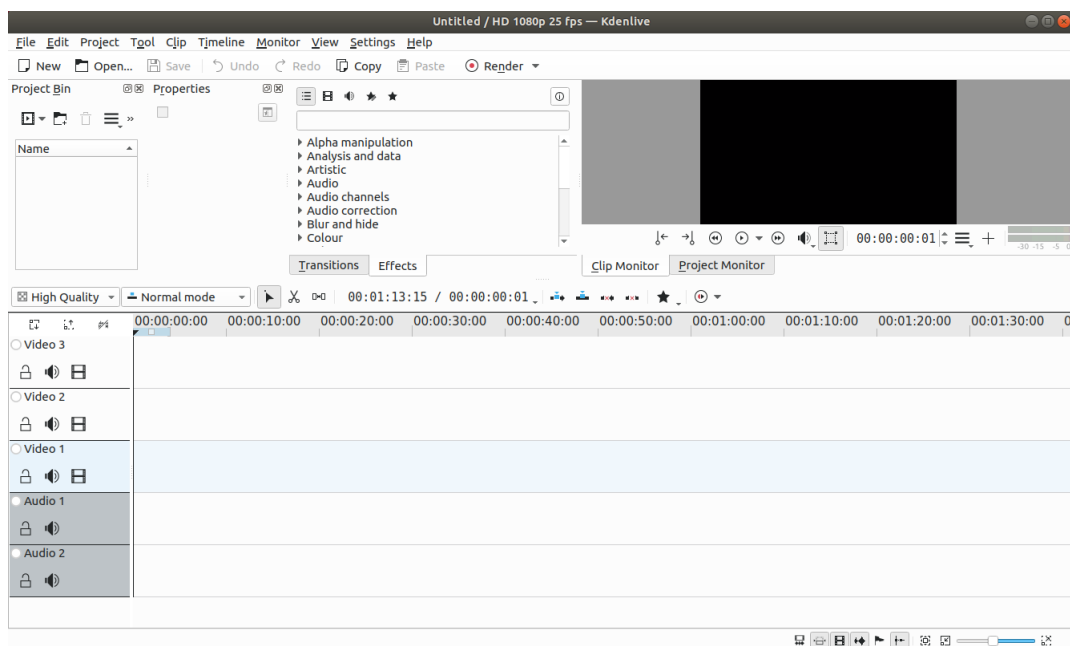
Untitled / HD 1080p 25 fps — Kdenlive

File Edit Project Tool Clip Timeline Monitor View Settings Help

New Open... Save Undo Redo Copy Paste Render

Project Bin Properties

Name

Alpha manipulation
Analysis and data
Artistic
Audio
Audio channels
Audio correction
Blur and hide
Colour

Transitions Effects

00:00:00:01

-30 -15 -5 0

Clip Monitor Project Monitor

High Quality Normal mode 00:01:13:15 / 00:00:00:01

00:00:00:00 00:00:10:00 00:00:20:00 00:00:30:00 00:00:40:00 00:00:50:00 00:01:00:00 00:01:10:00 00:01:20:00 00:01:30:00

Video 3
Video 2
Video 1
Audio 1
Audio 2